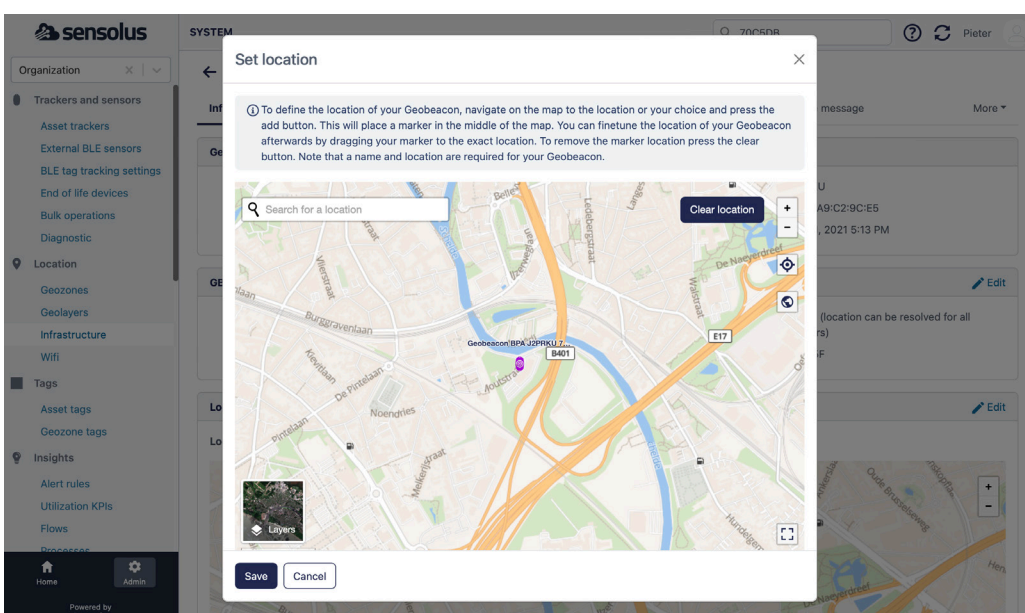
sensolus

SYSTEM

70C5DB

Pieter

Organization

Trackers and sensors

Asset trackers

External BLE sensors

BLE tag tracking settings

End of life devices

Bulk operations

Diagnostic

Location

Geozones

Geolayers

Infrastructure

Wifi

Tags

Asset tags

Geozone tags

Insights

Alert rules

Utilization KPIs

Flows

Processes

Home

Admin

Powered by

Inf

Ge

GE

Lo

Lo

message

More

U

A9:C2:9C:E5

, 2021 5:13 PM

Edit

(location can be resolved for all rs)

F

Edit

Set location

To define the location of your Geobeacon, navigate on the map to the location or your choice and press the add button. This will place a marker in the middle of the map. You can finetune the location of your Geobeacon afterwards by dragging your marker to the exact location. To remove the marker location press the clear button. Note that a name and location are required for your Geobeacon.

Search for a location

Clear location

+

-

Belle

Ledebergstraat

Langge

De Naeyerdreef

Vlierstraat

Burggravenlaan

Kievitlaan

De Pintelaan

Noendries

Pintelaan

Melkerijstraat

Walstraat

Geobeacon BPA J2PRKU 7...

B401

E17

Jouistra

Layers

Save

Cancel

Oude Brusselseweg

Her

Burgemeester